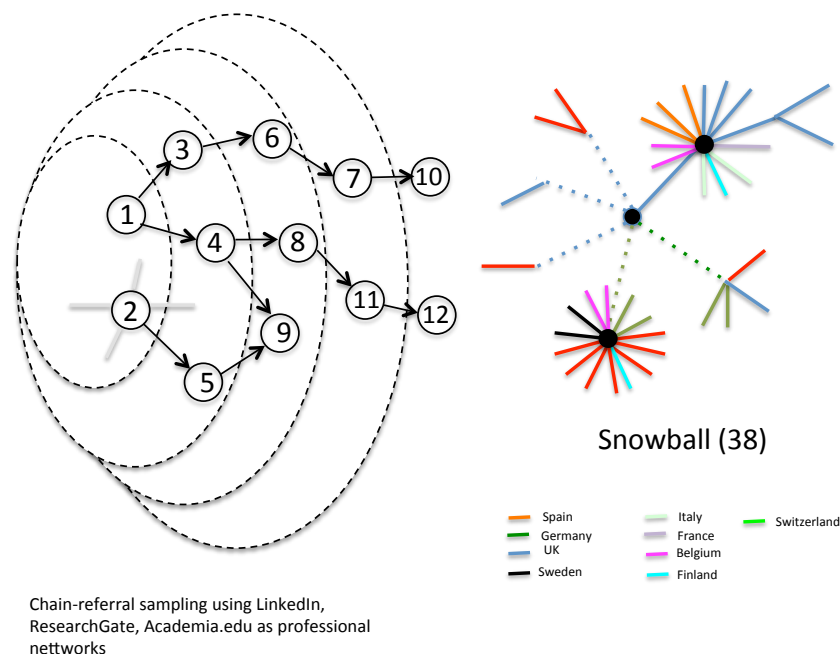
3
6
1
7
10
4
8
2
11
12
9
5

Snowball (38)

Spain
Germany
UK
Sweden
Italy
France
Belgium
Finland
Switzerland

Chain-referral sampling using LinkedIn, ResearchGate, Academia.edu as professional networks